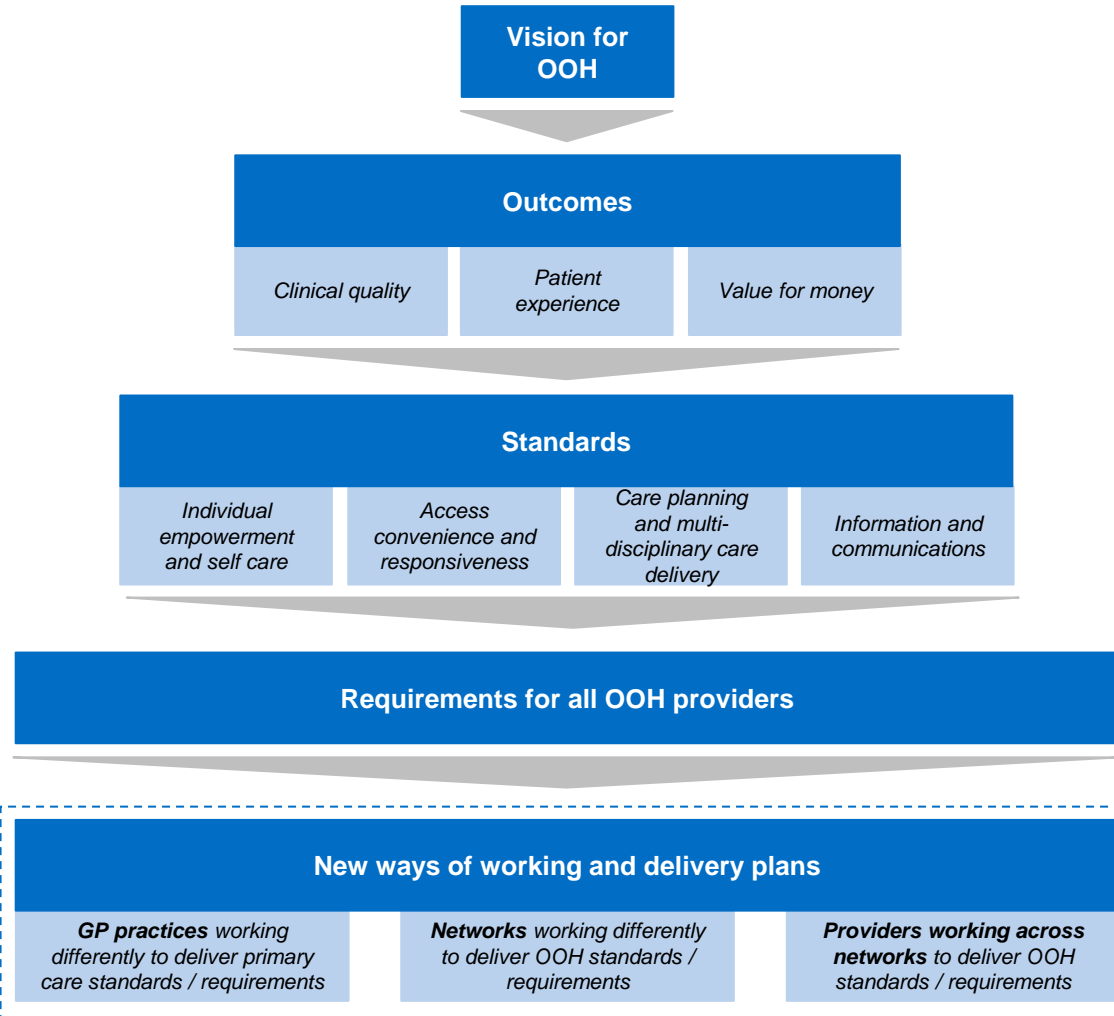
Vision for OOH

Outcomes

Clinical quality

Patient experience

Value for money

Standards

Individual empowerment and self care

Access convenience and responsiveness

Care planning and multi-disciplinary care delivery

Information and communications

Requirements for all OOH providers

New ways of working and delivery plans

**GP practices** working differently to deliver primary care standards / requirements

**Networks** working differently to deliver OOH standards / requirements

**Providers working across networks** to deliver OOH standards / requirements